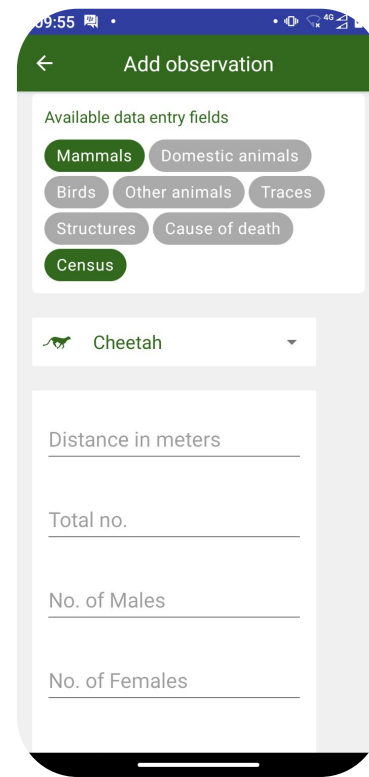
09:55 •

• 4G

Add observation

Available data entry fields

Mammals
Domestic animals
Birds
Other animals
Traces
Structures
Cause of death
Census

Cheetah

Distance in meters

Total no.

No. of Males

No. of Females